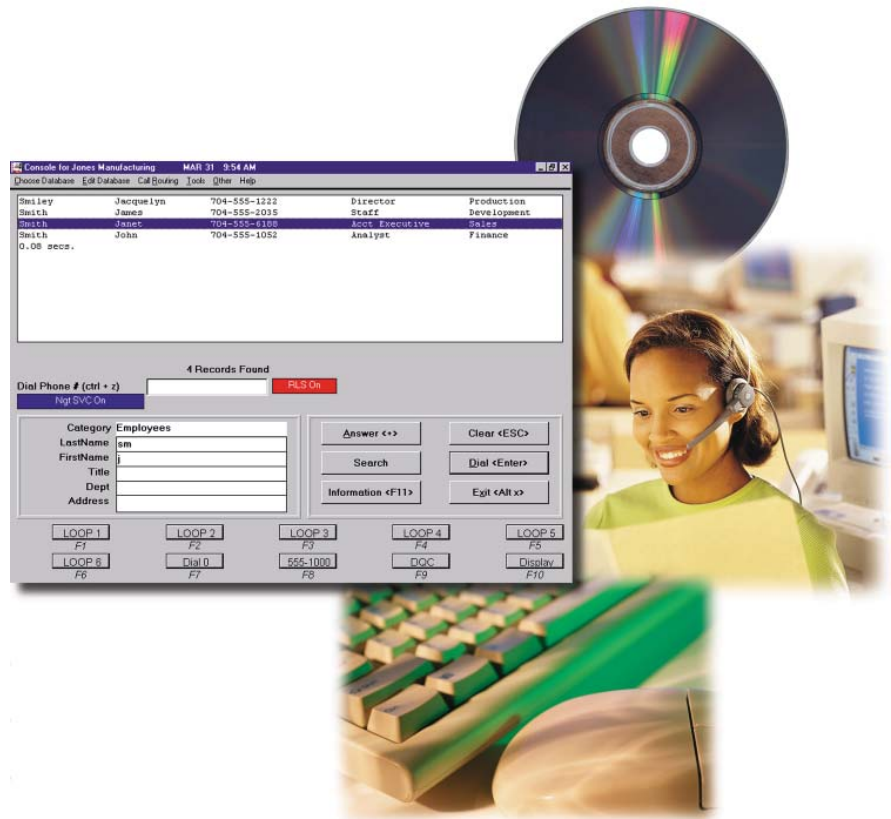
Console for Jones Manufacturing MAR 31 9:54 AM

Choose Database Edit Database Call Routing Tools Other Help

| | | | | |
|---|---|---|---|---|
| Smiley | Jacquelyn | 704-555-1222 | Director | Production |
| Smith | James | 704-555-2035 | Staff | Development |
| Smith | Janet | 704-555-6188 | Acct Executive | Sales |
| Smith | John | 704-555-1052 | Analyst | Finance |

0.08 secs.

4 Records Found

Dial Phone # (ctrl + z)

RLS On

Ngt SVC On

Category Employees
LastName sm
FirstName j
Title
Dept
Address

Answer <+>
Clear <ESC>
Search
Dial <Enter>
Information <F11>
Exit <Alt x>

LOOP 1 F1
LOOP 2 F2
LOOP 3 F3
LOOP 4 F4
LOOP 5 F5
LOOP 6 F6
Dial 0 F7
555-1000 F8
DQC F9
Display F10